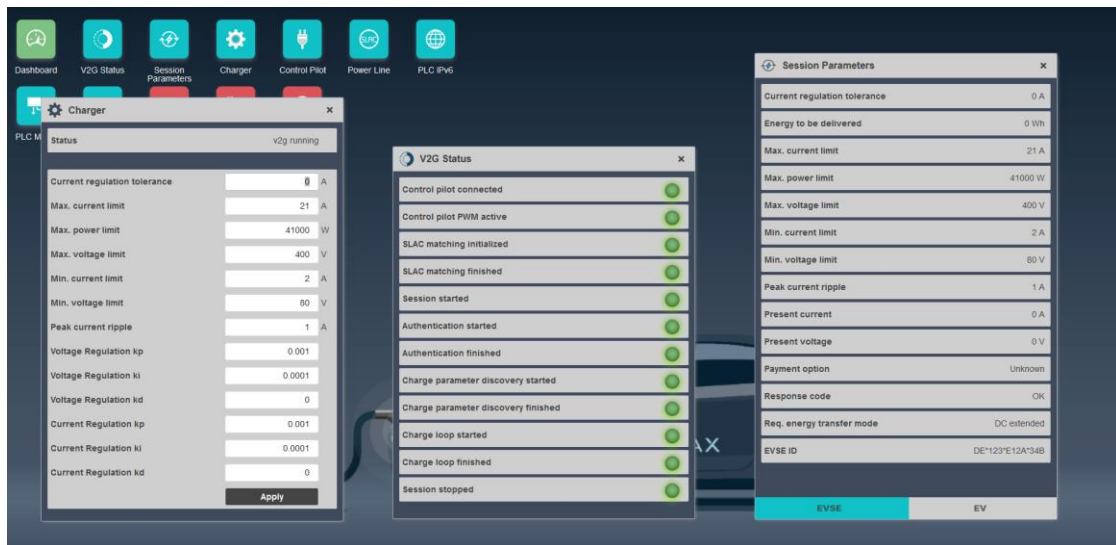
Dashboard V2G Status Session Parameters Charger Control Pilot Power Line PLC IPv6

PLC M

Charger ×

| Status | v2g running |
|---|---|

| | |
|---|---|
| Current regulation tolerance | 0 A |
| Max. current limit | 21 A |
| Max. power limit | 41000 W |
| Max. voltage limit | 400 V |
| Min. current limit | 2 A |
| Min. voltage limit | 80 V |
| Peak current ripple | 1 A |
| Voltage Regulation kp | 0.001 |
| Voltage Regulation ki | 0.0001 |
| Voltage Regulation kd | 0 |
| Current Regulation kp | 0.001 |
| Current Regulation ki | 0.0001 |
| Current Regulation kd | 0 |

Apply

V2G Status ×

Control pilot connected
Control pilot PWM active
SLAC matching initialized
SLAC matching finished
Session started
Authentication started
Authentication finished
Charge parameter discovery started
Charge parameter discovery finished
Charge loop started
Charge loop finished
Session stopped

AX

Session Parameters ×

| | |
|---|---|
| Current regulation tolerance | 0 A |
| Energy to be delivered | 0 Wh |
| Max. current limit | 21 A |
| Max. power limit | 41000 W |
| Max. voltage limit | 400 V |
| Min. current limit | 2 A |
| Min. voltage limit | 80 V |
| Peak current ripple | 1 A |
| Present current | 0 A |
| Present voltage | 0 V |
| Payment option | Unknown |
| Response code | OK |
| Req. energy transfer mode | DC extended |
| EVSE ID | DE*123*E12A*34B |

EVSE EV